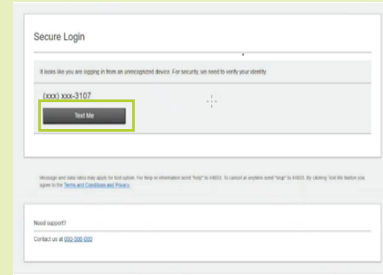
Secure Login

It looks like you are logging in from an unrecognized device. For security, we need to verify your identity.

(xxx) xxx-3107

Text Me

Message and data rates may apply for text option. For help or information send "help" to 44603. To cancel at anytime send "stop" to 44603. By clicking Text Me below you agree to the Terms and Conditions and Privacy.

Need support?

Contact us at 000-000-000